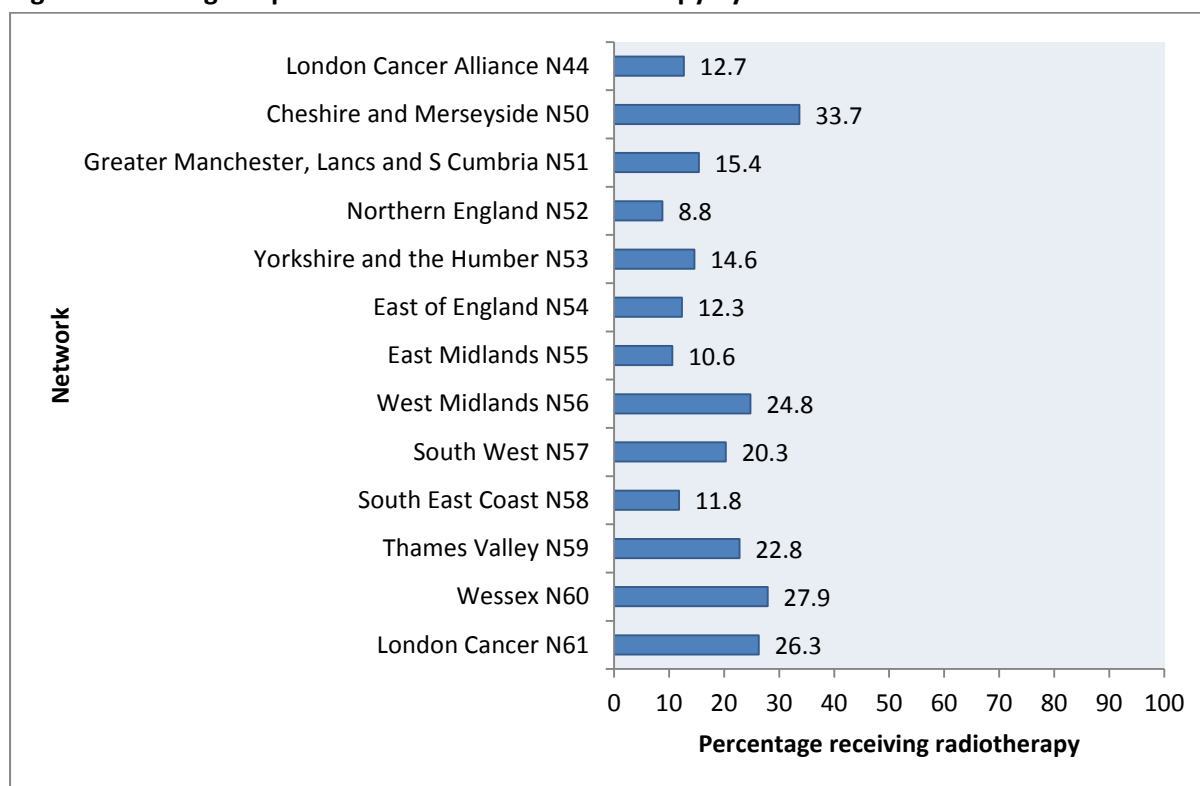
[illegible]

Network

London Cancer Alliance N44 12.7
Cheshire and Merseyside N50 33.7
Greater Manchester, Lancs and S Cumbria N51 15.4
Northern England N52 8.8
Yorkshire and the Humber N53 14.6
East of England N54 12.3
East Midlands N55 10.6
West Midlands N56 24.8
South West N57 20.3
South East Coast N58 11.8
Thames Valley N59 22.8
Wessex N60 27.9
London Cancer N61 26.3

0 10 20 30 40 50 60 70 80 90 100

Percentage receiving radiotherapy